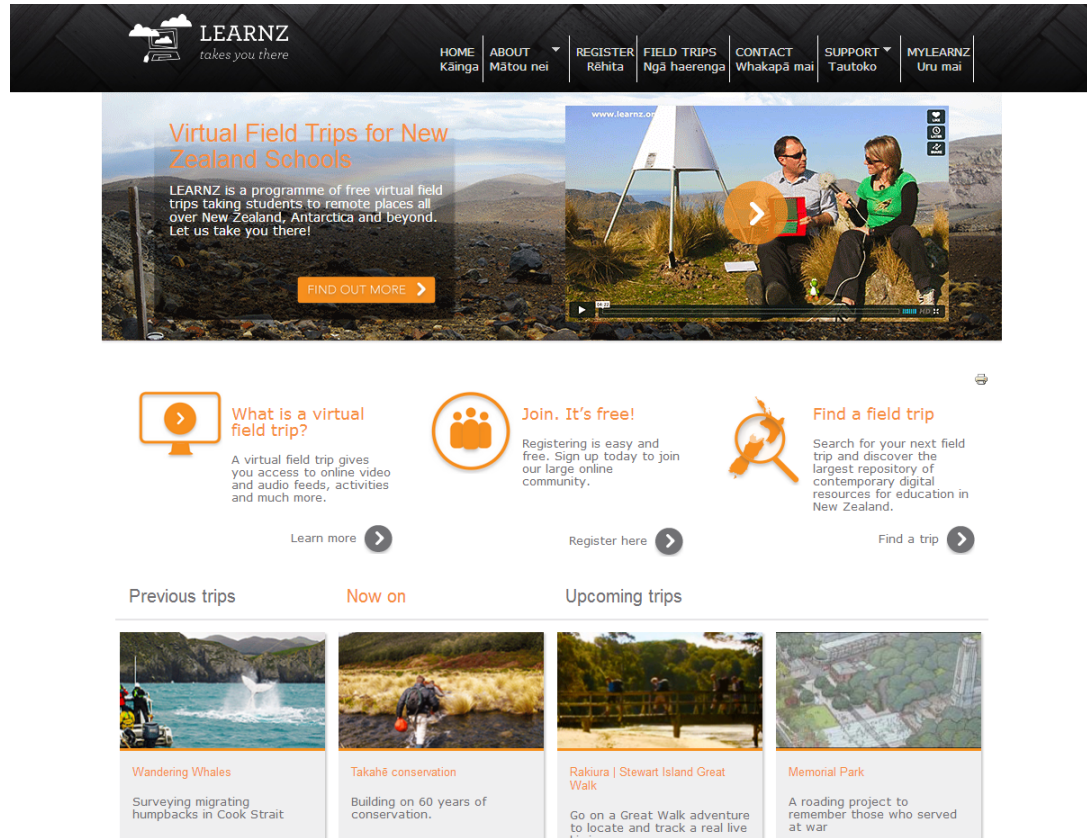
LEARNZ
takes you there

HOME Kāinga | ABOUT Mātou nei | REGISTER Rēhita | FIELD TRIPS Ngā haerenga | CONTACT Whakapā mai | SUPPORT Tautoko | MYLEARNZ Uru mai

Virtual Field Trips for New Zealand Schools

LEARNZ is a programme of free virtual field trips taking students to remote places all over New Zealand, Antarctica and beyond. Let us take you there!

FIND OUT MORE

www.learnz.org

What is a virtual field trip?

A virtual field trip gives you access to online video and audio feeds, activities and much more.

Learn more

Join. It's free!

Registering is easy and free. Sign up today to join our large online community.

Register here

Find a field trip

Search for your next field trip and discover the largest repository of contemporary digital resources for education in New Zealand.

Find a trip

Previous trips

Now on

Upcoming trips

Wandering Whales

Surveying migrating humpbacks in Cook Strait

Takahē conservation

Building on 60 years of conservation.

Rakiura | Stewart Island Great Walk

Go on a Great Walk adventure to locate and track a real live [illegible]

Memorial Park

A roading project to remember those who served at war